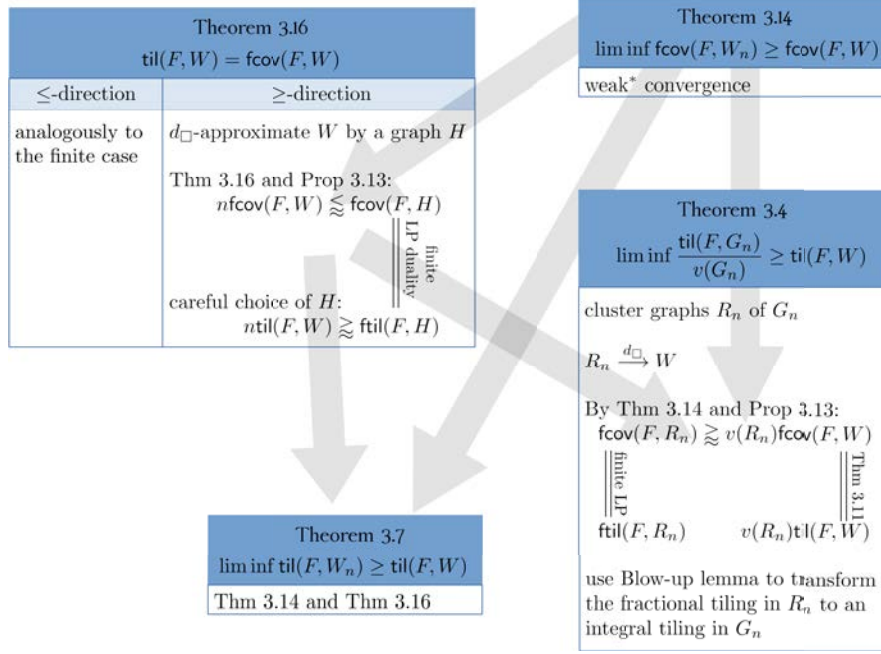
Theorem 3.16
$\mathsf{til}(F, W) = \mathsf{fcov}(F, W)$

| $\leq$-direction | $\geq$-direction |
|---|---|
| analogously to the finite case | $d_\square$-approximate $W$ by a graph $H$ Thm 3.16 and Prop 3.13: $n\mathsf{fcov}(F, W) \lessapprox \mathsf{fcov}(F, H)$ LP finite duality careful choice of $H$: $n\mathsf{til}(F, W) \lessapprox \mathsf{ftil}(F, H)$ |

Theorem 3.14
$\liminf \mathsf{fcov}(F, W_n) \geq \mathsf{fcov}(F, W)$
weak* convergence

Theorem 3.4
$\liminf \frac{\mathsf{til}(F, G_n)}{v(G_n)} \geq \mathsf{til}(F, W)$
cluster graphs $R_n$ of $G_n$

$R_n \xrightarrow{d_\square} W$

By Thm 3.14 and Prop 3.13:
$\mathsf{fcov}(F, R_n) \gtrapprox v(R_n)\mathsf{fcov}(F, W)$
finite LP
Thm 3.11
$\mathsf{ftil}(F, R_n)$ $v(R_n)\mathsf{til}(F, W)$

use Blow-up lemma to transform the fractional tiling in $R_n$ to an integral tiling in $G_n$

Theorem 3.7
$\liminf \mathsf{til}(F, W_n) \geq \mathsf{til}(F, W)$
Thm 3.14 and Thm 3.16